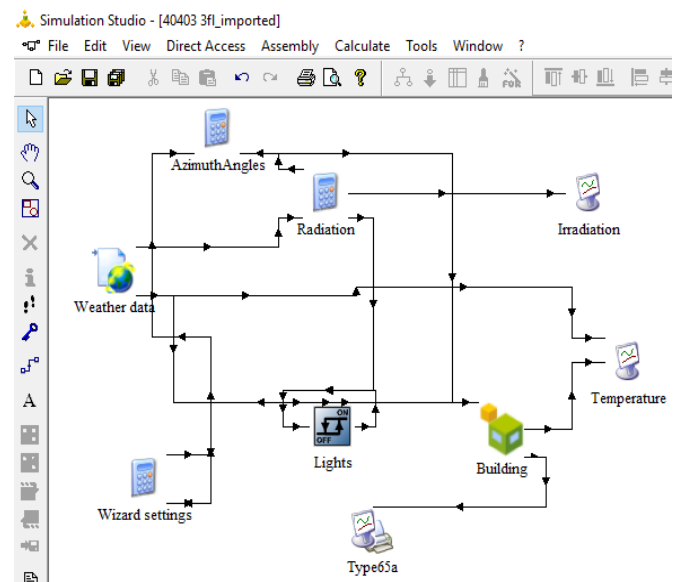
Simulation Studio - [40403 3fl_imported]

File Edit View Direct Access Assembly Calculate Tools Window ?

AzimuthAngles

Radiation

Irradiation

Weather data

Temperature

ON

OFF

Lights

Building

Wizard settings

Type65a